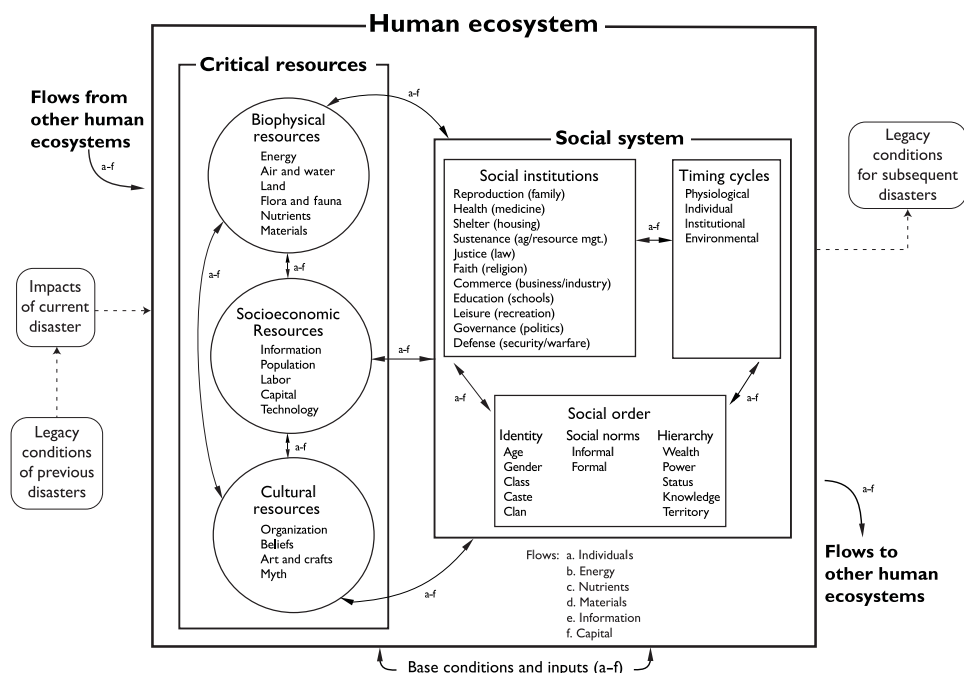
Human ecosystem

Flows from other human ecosystems

a–f

Critical resources

a–f

Biophysical resources
Energy
Air and water
Land
Flora and fauna
Nutrients
Materials

a–f

a–f

Socioeconomic Resources
Information
Population
Labor
Capital
Technology

a–f

Cultural resources
Organization
Beliefs
Art and crafts
Myth

Social system

Social institutions
Reproduction (family)
Health (medicine)
Shelter (housing)
Sustenance (ag/resource mgt.)
Justice (law)
Faith (religion)
Commerce (business/industry)
Education (schools)
Leisure (recreation)
Governance (politics)
Defense (security/warfare)

a–f

Timing cycles
Physiological
Individual
Institutional
Environmental

a–f

a–f

a–f

Social order
Identity
Age
Gender
Class
Caste
Clan
Social norms
Informal
Formal
Hierarchy
Wealth
Power
Status
Knowledge
Territory

Legacy conditions for subsequent disasters

Impacts of current disaster

Legacy conditions of previous disasters

a–f

Flows to other human ecosystems

a–f

Flows: a. Individuals
b. Energy
c. Nutrients
d. Materials
e. Information
f. Capital

Base conditions and inputs (a–f)